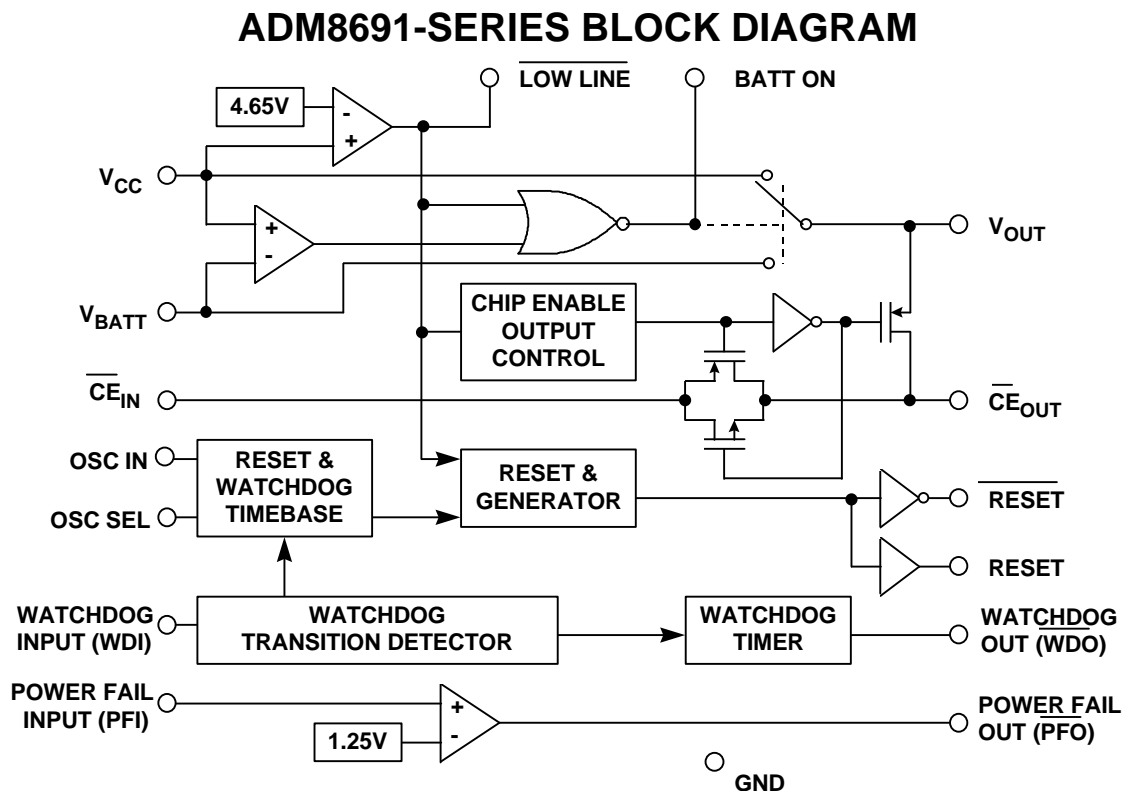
ADM8691-SERIES BLOCK DIAGRAM

4.65V

-

+

$\overline{\text{LOW LINE}}$

BATT ON

$V_{CC}$

+

-

$V_{OUT}$

$V_{BATT}$

CHIP ENABLE OUTPUT CONTROL

$\overline{\text{CE}}_{IN}$

$\overline{\text{CE}}_{OUT}$

OSC IN

OSC SEL

RESET & WATCHDOG TIMEBASE

RESET & GENERATOR

$\overline{\text{RESET}}$

RESET

WATCHDOG INPUT (WDI)

WATCHDOG TRANSITION DETECTOR

WATCHDOG TIMER

WATCHDOG OUT $(\overline{\text{WDO}})$

POWER FAIL INPUT (PFI)

+

-

1.25V

POWER FAIL OUT $(\overline{\text{PFO}})$

GND